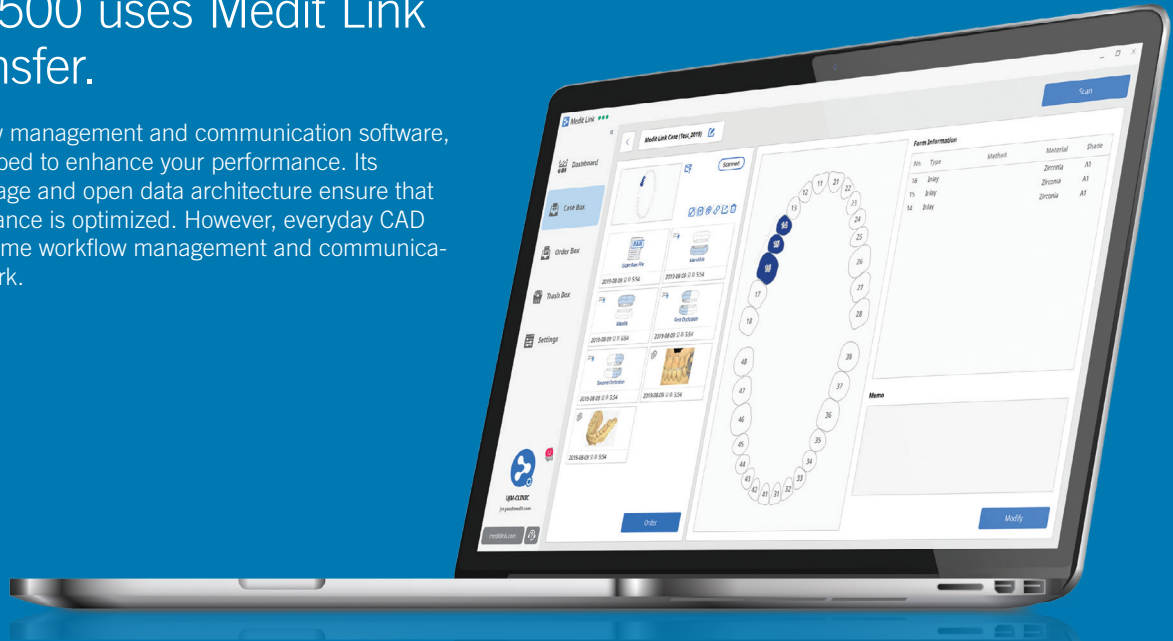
500 uses Medit Link
nsfer.

y management and communication software, ped to enhance your performance. Its age and open data architecture ensure that ance is optimized. However, everyday CAD me workflow management and communicark.

Medit Link

Scan

Dashboard

Case Box

Order Box

Trash Box

Settings

Medit Link Case (Tour_2019)

Scanned

Scan Raw File

Mandible

Maxilla

Bite Occlusion

Prepared Preparation

2019-08-09 5:54

2019-08-09 5:54

2019-08-09 5:54

2019-08-09 5:54

2019-08-09 5:54

2019-08-09 5:54

2019-08-09 5:54

Order

11 21 12 22 13 23 14 24 15 25 16 26 17 27 18 28 48 38 47 37 46 36 45 35 44 34 43 33 42 41 31 32

Form Information

No. Type Method Material Shade

16 Inlay Zirconia A1

15 Inlay Zirconia A1

14 Inlay Zirconia A1

Memo

Modify

UM-CLINIC

medit link.com